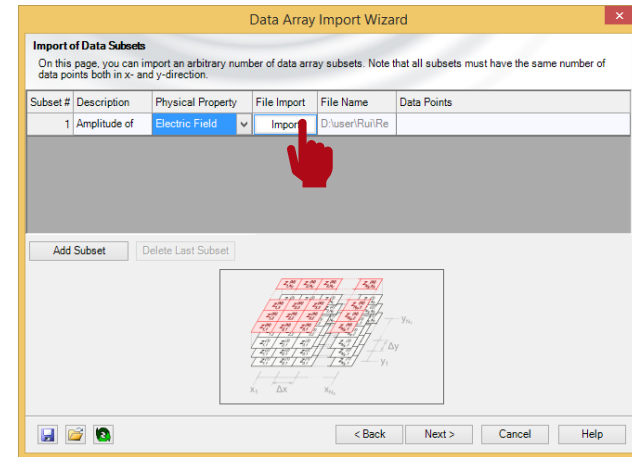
Data Array Import Wizard

Import of Data Subsets

On this page, you can import an arbitrary number of data array subsets. Note that all subsets must have the same number of data points both in x- and y-direction.

| Subset # | Description | Physical Property | File Import | File Name | Data Points |
|---|---|---|---|---|---|
| 1 | Amplitude of | Electric Field | Impor | D:\user\Rui\Re | |

Add Subset

Delete Last Subset

$y_{n_y}$

$\Delta y$

$y_1$

$x_1$

$\Delta x$

$x_{n_x}$

< Back

Next >

Cancel

Help